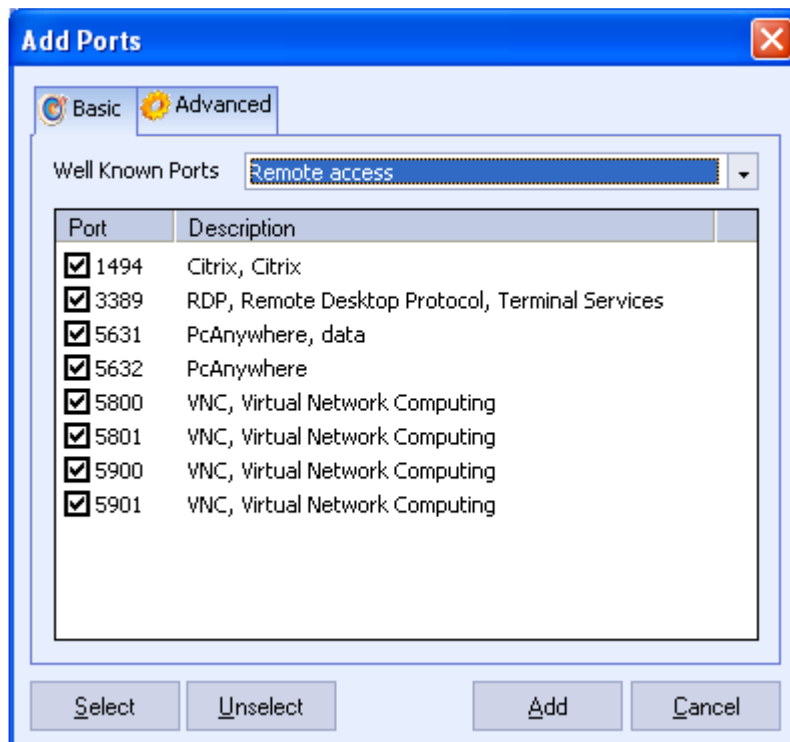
Add Ports

Basic Advanced

Well Known Ports Remote access

| Port | Description |
|---|---|
| 1494 | Citrix, Citrix |
| 3389 | RDP, Remote Desktop Protocol, Terminal Services |
| 5631 | PcAnywhere, data |
| 5632 | PcAnywhere |
| 5800 | VNC, Virtual Network Computing |
| 5801 | VNC, Virtual Network Computing |
| 5900 | VNC, Virtual Network Computing |
| 5901 | VNC, Virtual Network Computing |

Select Unselect Add Cancel